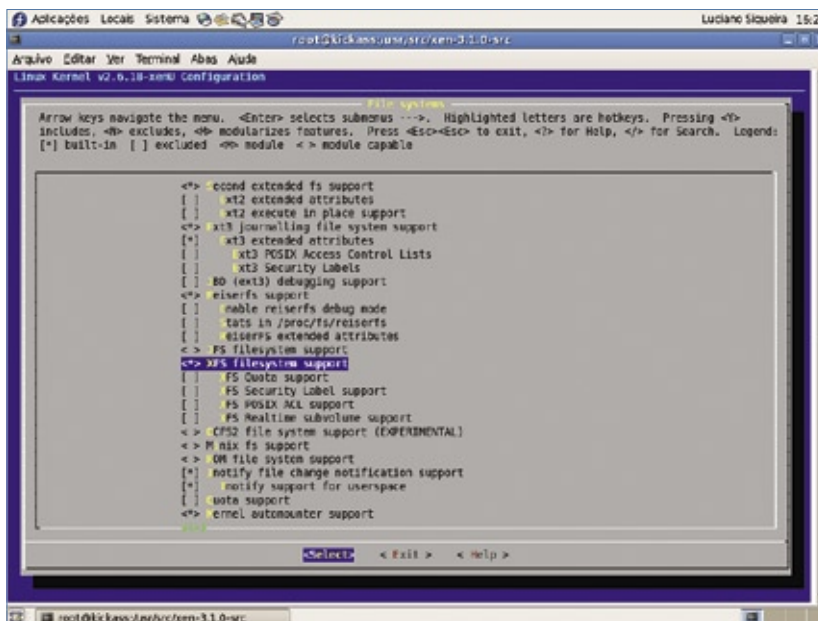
Aplicações Locais Sistema

Luciano Siqueira 16:2

root@kickass:/usr/src/xen-3.1.0-src

Arquivo Editar Ver Terminal Abas Ajuda

Linux Kernel v2.6.18-xen0 Configuration

File systems

Arrow keys navigate the menu. <Enter> selects submenus --->. Highlighted letters are hotkeys. Pressing <Y> includes, <N> excludes, <M> modularizes features. Press <Esc><Esc> to exit, <?> for Help, </> for Search. Legend: [*] built-in [ ] excluded <M> module < > module capable

<*> econd extended fs support
[ ] xt2 extended attributes
[ ] xt2 execute in place support
<*> xt3 journalling file system support
[*] xt3 extended attributes
[ ] xt3 POSIX Access Control Lists
[ ] xt3 Security Labels
[ ] BD (ext3) debugging support
<*> eiserfs support
[ ] nable reiserfs debug mode
[ ] tats in /proc/fs/reiserfs
[ ] eiserFS extended attributes
< > FS filesystem support
<*> XFS filesystem support
[ ] FS Quota support
[ ] FS Security Label support
[ ] FS POSIX ACL support
[ ] FS Realtime subvolume support
< > CFS2 file system support (EXPERIMENTAL)
< > M nix fs support
< > OM file system support
[*] notify file change notification support
[*] notify support for userspace
[ ] uota support
<*> ernel automounter support

<Select> < Exit > < Help >

root@kickass:/usr/src/xen-3.1.0-src